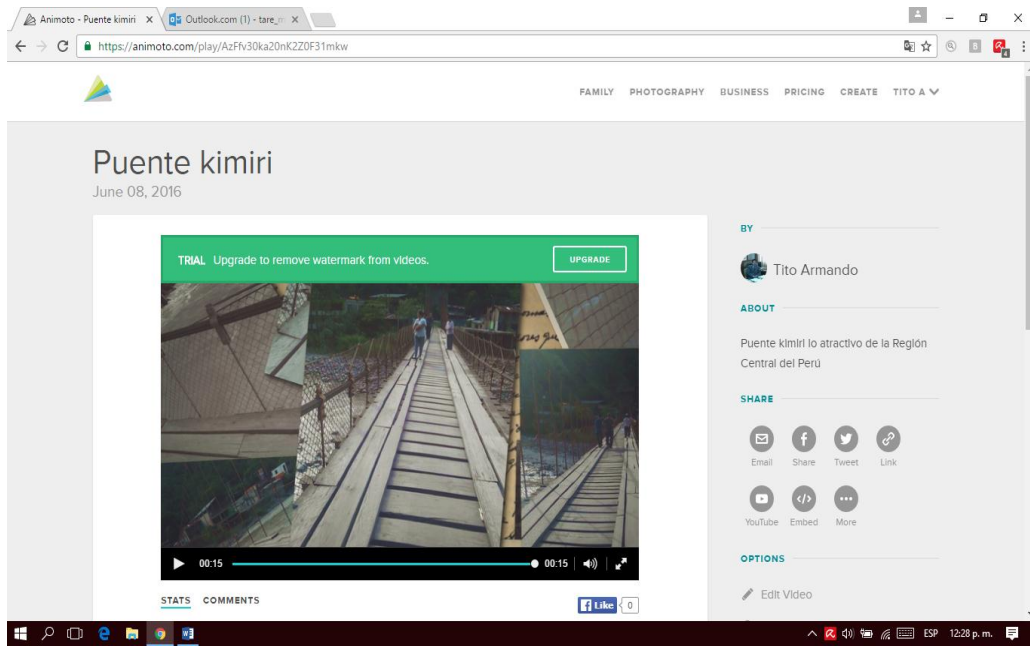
Animoto - Puente kimiri × Outlook.com (1) - tare_ ×

https://animoto.com/play/AzFfv30ka20nK2Z0F31mkw

FAMILY PHOTOGRAPHY BUSINESS PRICING CREATE TITO A

Puente kimiri
June 08, 2016

TRIAL Upgrade to remove watermark from videos. UPGRADE

00:15 00:15

STATS COMMENTS

Like 0

BY

Tito Armando

ABOUT

Puente kimiri lo atractivo de la Región Central del Perú

SHARE

Email Share Tweet Link

YouTube Embed More

OPTIONS

Edit Video

ESP 12:28 p. m.